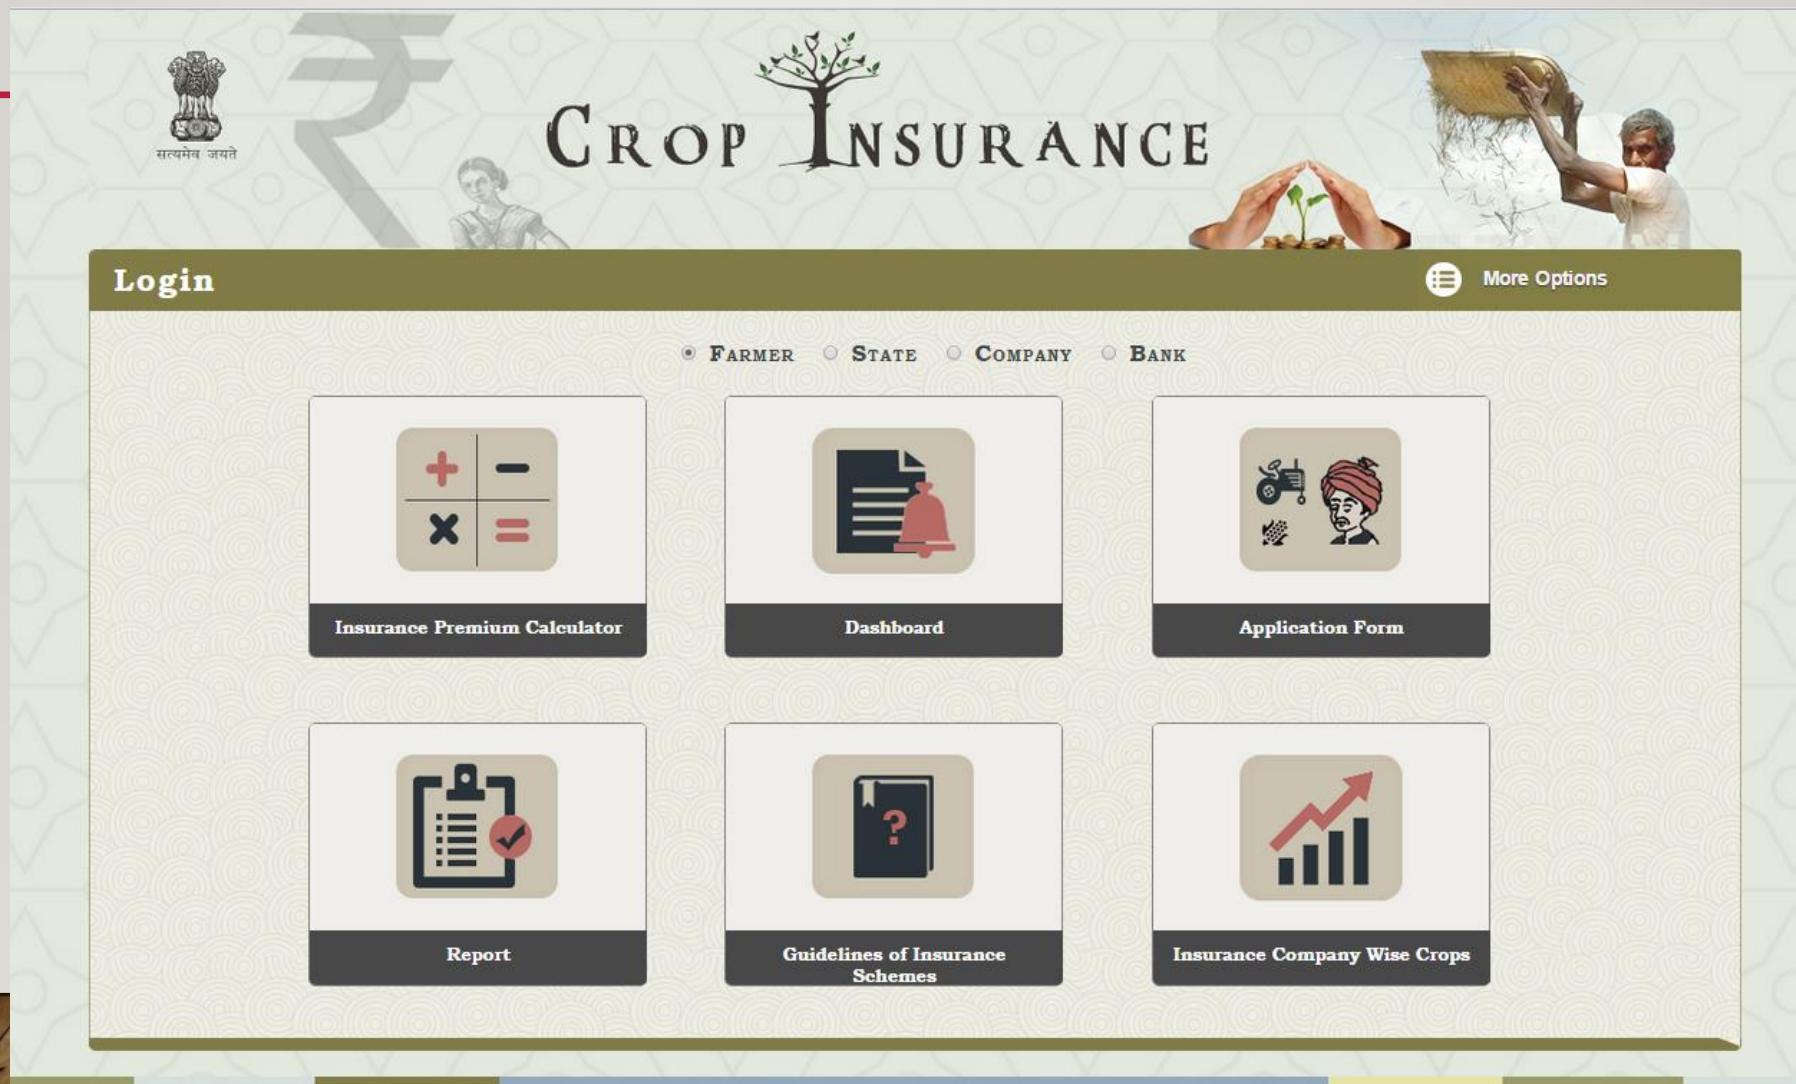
सत्यमेव जयते

Crop Insurance

Login

More Options

Farmer State Company Bank

Insurance Premium Calculator

Dashboard

Application Form

Report

Guidelines of Insurance Schemes

Insurance Company Wise Crops